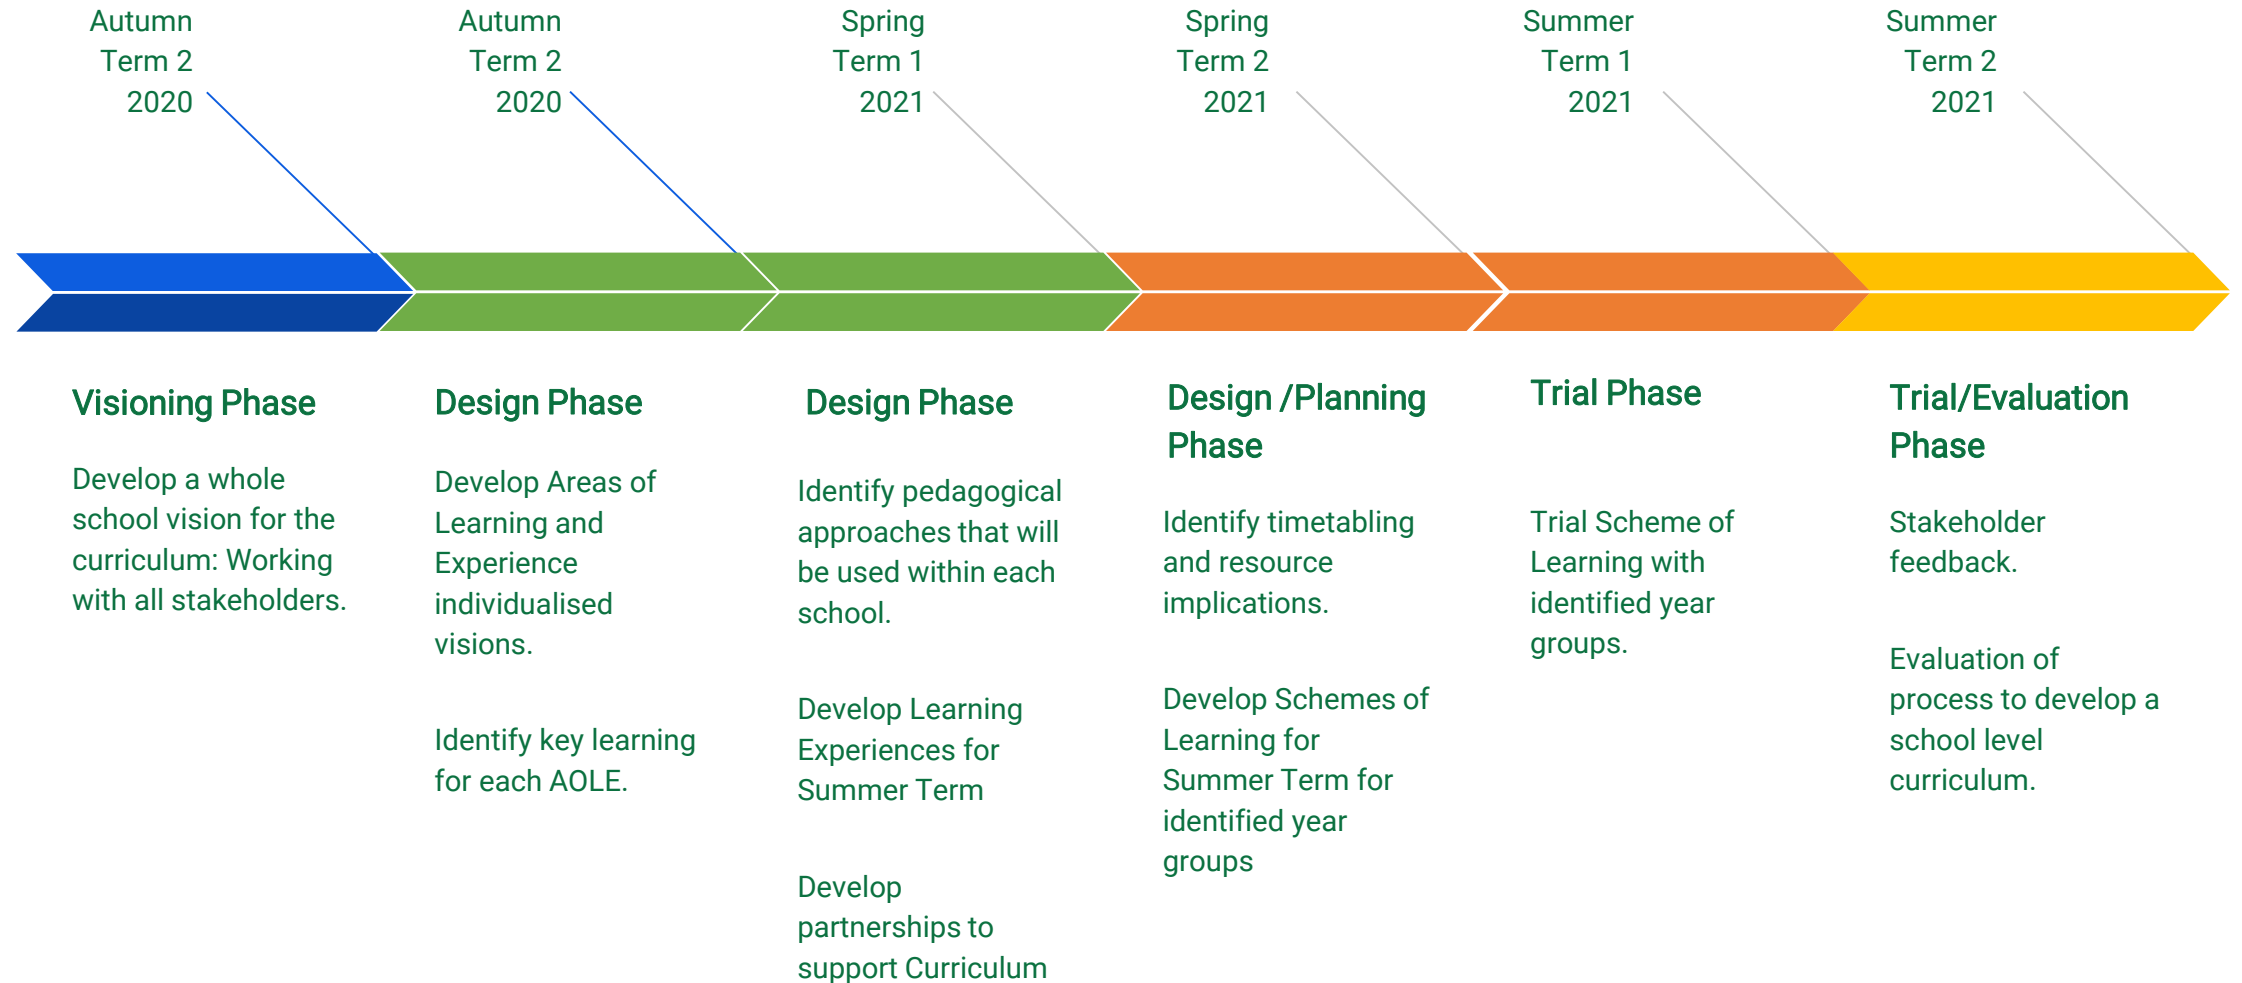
Autumn Term 2 2020

Autumn Term 2 2020

Spring Term 1 2021

Spring Term 2 2021

Summer Term 1 2021

Summer Term 2 2021

Visioning Phase

Develop a whole school vision for the curriculum: Working with all stakeholders.

Design Phase

Develop Areas of Learning and Experience individualised visions.

Identify key learning for each AOLE.

Design Phase

Identify pedagogical approaches that will be used within each school.

Develop Learning Experiences for Summer Term

Develop partnerships to support Curriculum

Design /Planning Phase

Identify timetabling and resource implications.

Develop Schemes of Learning for Summer Term for identified year groups

Trial Phase

Trial Scheme of Learning with identified year groups.

Trial/Evaluation Phase

Stakeholder feedback.

Evaluation of process to develop a school level curriculum.